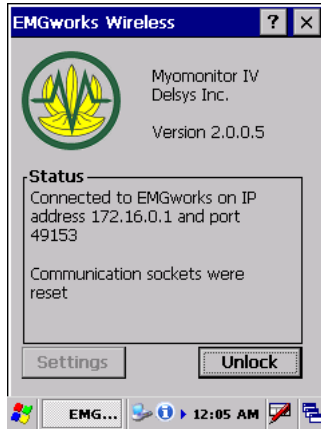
EMGworks Wireless ? ×

Myomonitor IV
Delsys Inc.

Version 2.0.0.5

Status
Connected to EMGworks on IP address 172.16.0.1 and port 49153

Communication sockets were reset

Settings Unlock

EMG... 12:05 AM